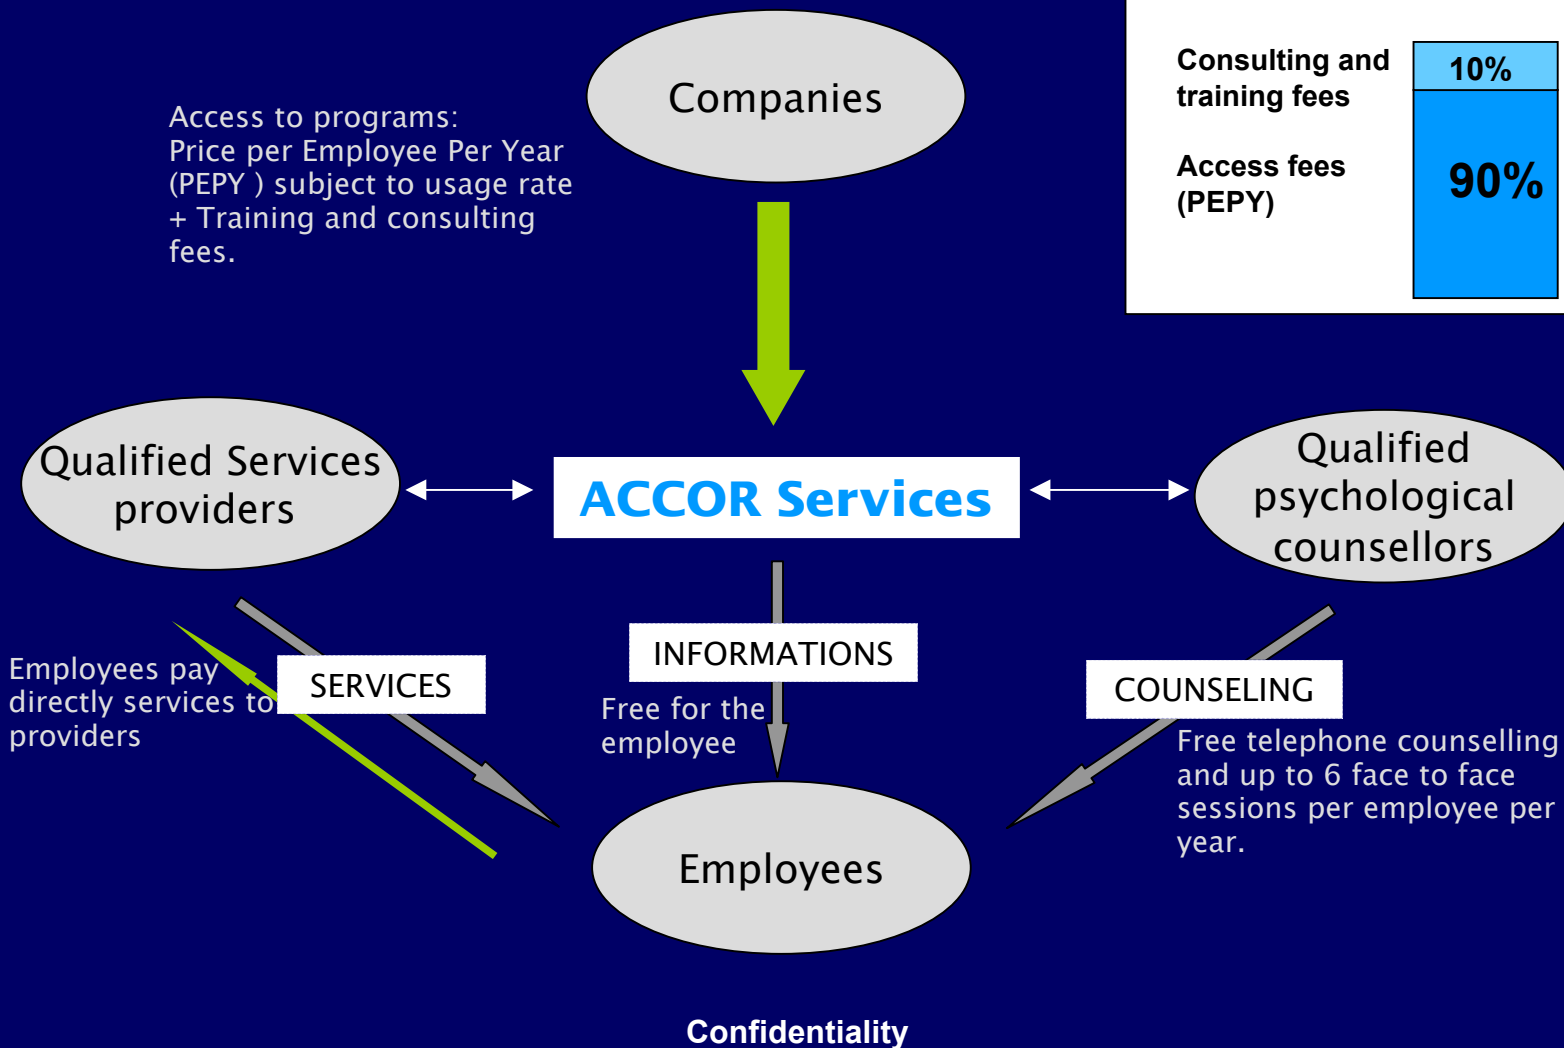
Companies

Access to programs:
Price per Employee Per Year (PEPY ) subject to usage rate + Training and consulting fees.

Consulting and training fees

Access fees (PEPY)

| 10% |
|---|
| 90% |

Qualified Services providers

ACCOR Services

Qualified psychological counsellors

Employees pay directly services to providers

SERVICES

INFORMATIONS

Free for the employee

COUNSELING

Free telephone counselling and up to 6 face to face sessions per employee per year.

Employees

Confidentiality